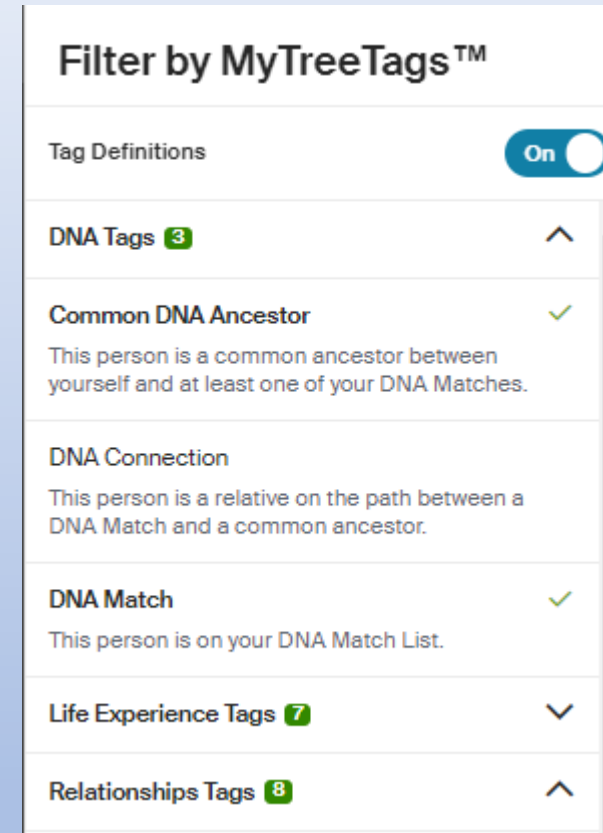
Filter by MyTreeTags™

Tag Definitions

On

DNA Tags 3

Common DNA Ancestor

This person is a common ancestor between yourself and at least one of your DNA Matches.

DNA Connection

This person is a relative on the path between a DNA Match and a common ancestor.

DNA Match

This person is on your DNA Match List.

Life Experience Tags 7

Relationships Tags 8